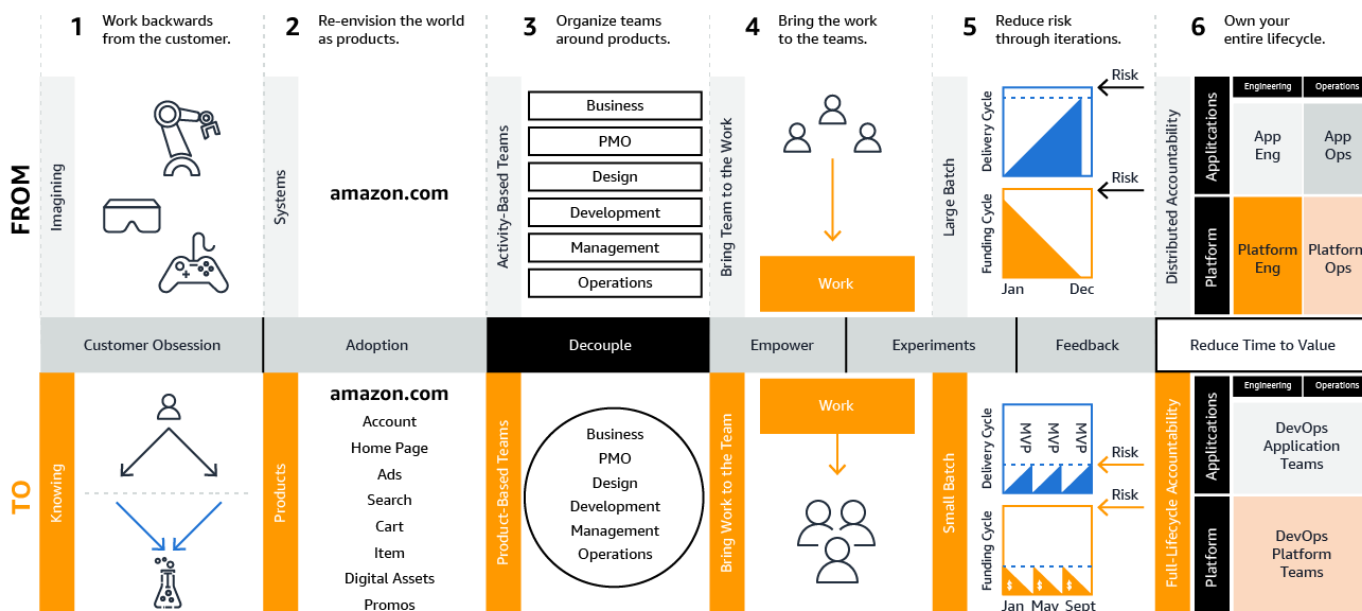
1 Work backwards from the customer.

2 Re-envision the world as products.

3 Organize teams around products.

4 Bring the work to the teams.

5 Reduce risk through iterations.

6 Own your entire lifecycle.

FROM

Imagining

Systems

amazon.com

Activity-Based Teams

Business
PMO
Design
Development
Management
Operations

Bring Team to the Work

Work

Large Batch

Delivery Cycle

Funding Cycle

Risk

Risk

Jan

Dec

Distributed Accountability

Applications

Platform

Engineering

Operations

App Eng

App Ops

Platform Eng

Platform Ops

Customer Obsession

Adoption

Decouple

Empower

Experiments

Feedback

Reduce Time to Value

TO

Knowing

Products

amazon.com
Account
Home Page
Ads
Search
Cart
Item
Digital Assets
Promos

Product-Based Teams

Business
PMO
Design
Development
Management
Operations

Bring Work to the Team

Work

Small Batch

Delivery Cycle

Funding Cycle

MVP

MVP

MVP

Risk

Risk

Jan

May

Sept

Full-Lifecycle Accountability

Applications

Platform

Engineering

Operations

DevOps Application Teams

DevOps Platform Teams